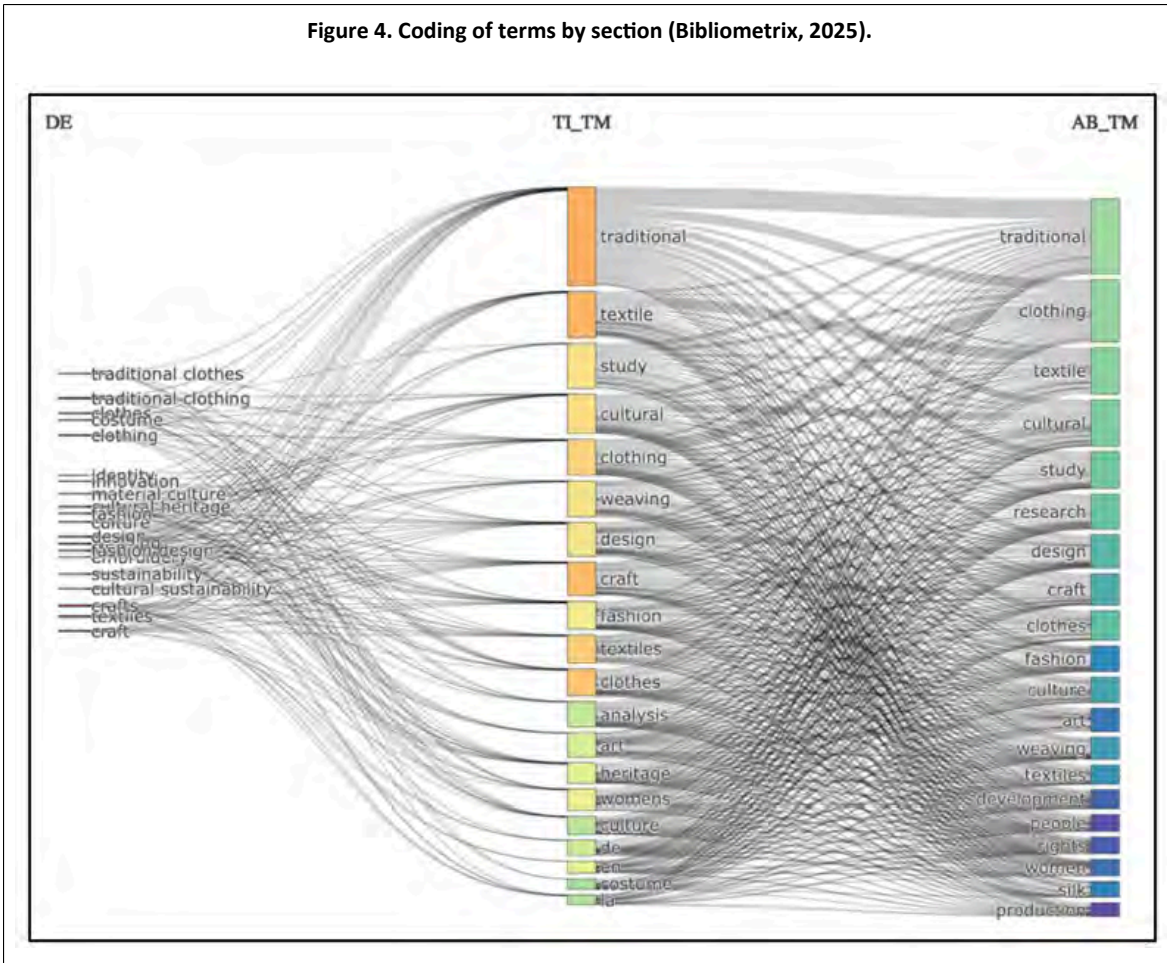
**Figure 4. Coding of terms by section (Bibliometrix, 2025).**

DE

TI_TM

AB_TM

traditional clothes
traditional clothing
clothes
costume
clothing
identity
innovation
material culture
cultural heritage
fashion
culture
design
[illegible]
fashion design
embroidery
sustainability
cultural sustainability
crafts
textiles
craft

traditional
textile
study
cultural
clothing
weaving
design
craft
fashion
textiles
clothes
analysis
art
heritage
womens
culture
de
en
costume
la

traditional
clothing
textile
cultural
study
research
design
craft
clothes
fashion
culture
art
weaving
textiles
development
people
rights
women
silk
production